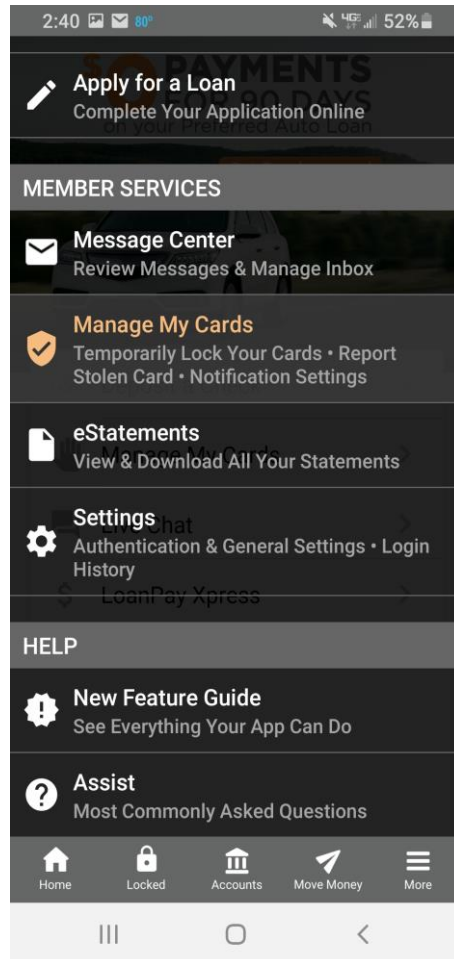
2:40 80° 52%

Apply for a Loan
Complete Your Application Online

MEMBER SERVICES

Message Center
Review Messages & Manage Inbox

Manage My Cards
Temporarily Lock Your Cards • Report Stolen Card • Notification Settings

eStatements
View & Download All Your Statements

Settings
Authentication & General Settings • Login History

HELP

New Feature Guide
See Everything Your App Can Do

Assist
Most Commonly Asked Questions

Home
Locked
Accounts
Move Money
More